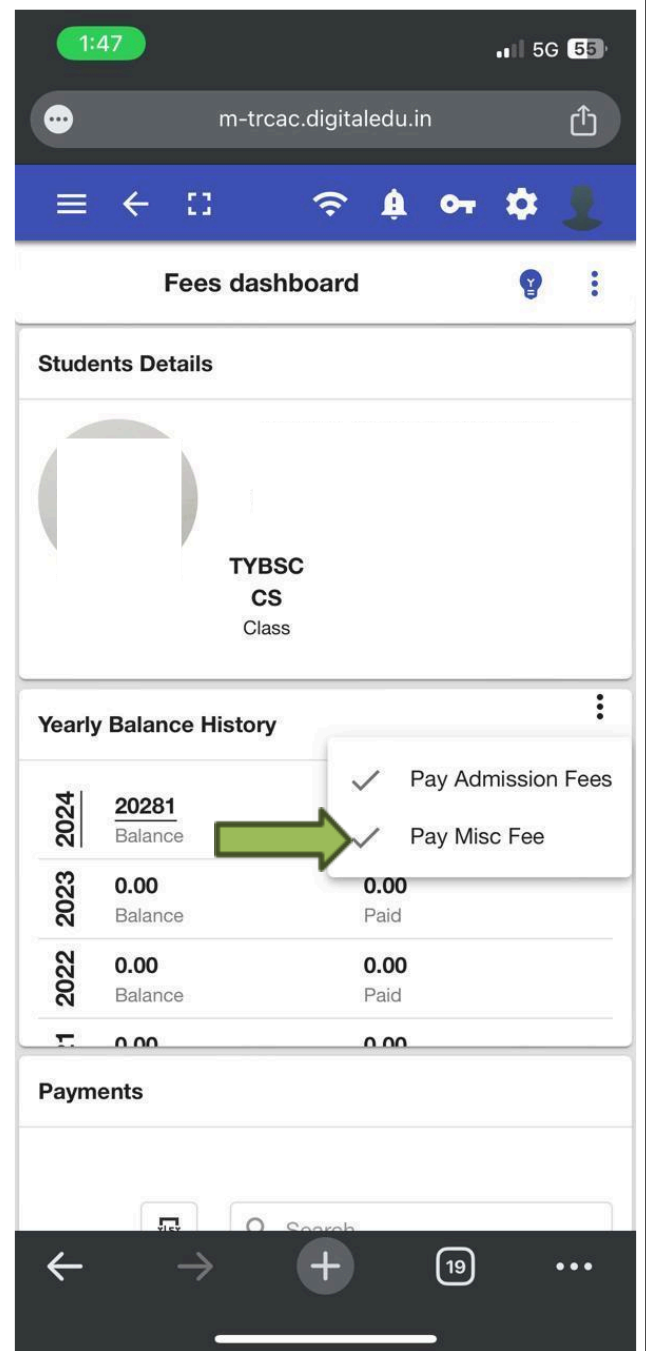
1:47

5G 55

m-trcac.digitaledu.in

Fees dashboard

Students Details

TYBSC
CS
Class

Yearly Balance History

2024 20281
Balance

Pay Admission Fees

Pay Misc Fee

2023 0.00
Balance

0.00
Paid

2022 0.00
Balance

0.00
Paid

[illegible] 0.00

0.00

Payments

Search

19